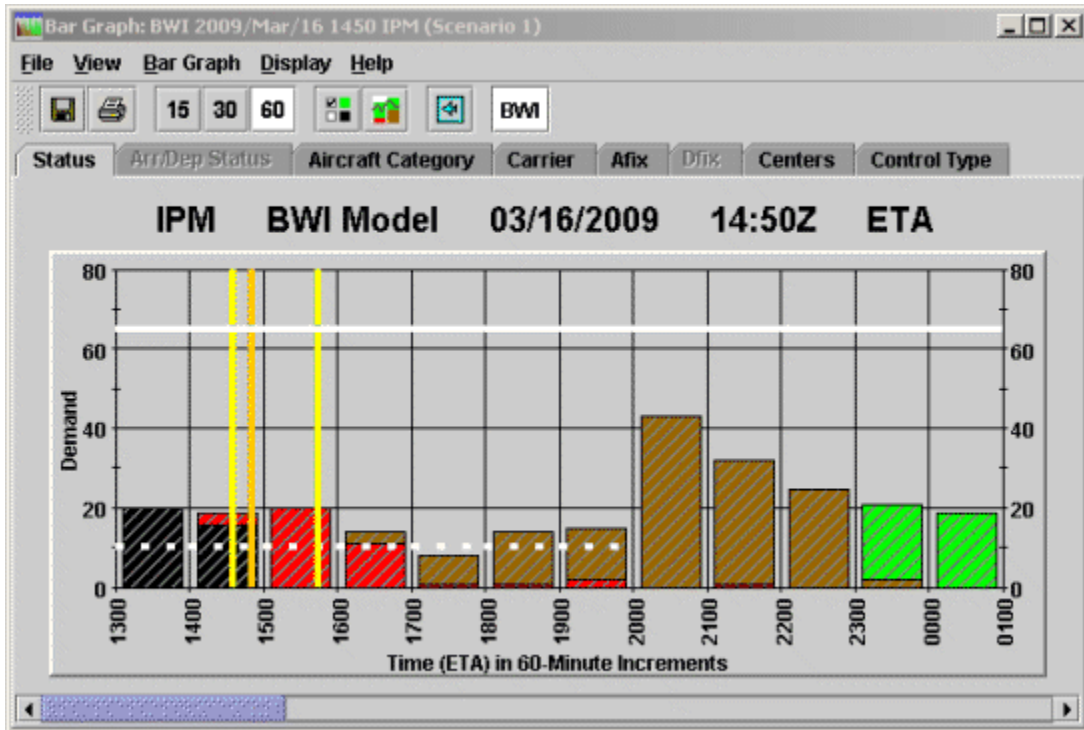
Bar Graph: BWI 2009/Mar/16 1450 IPM (Scenario 1)

File View Bar Graph Display Help

15 30 60 BWI

Status Arr/Dep Status Aircraft Category Carrier Afix Dfix Centers Control Type

IPM BWI Model 03/16/2009 14:50Z ETA

80 60 40 20 0

Demand

80 60 40 20 0

1300 1400 1500 1600 1700 1800 1900 2000 2100 2200 2300 0000 0100

Time (ETA) in 60-Minute Increments